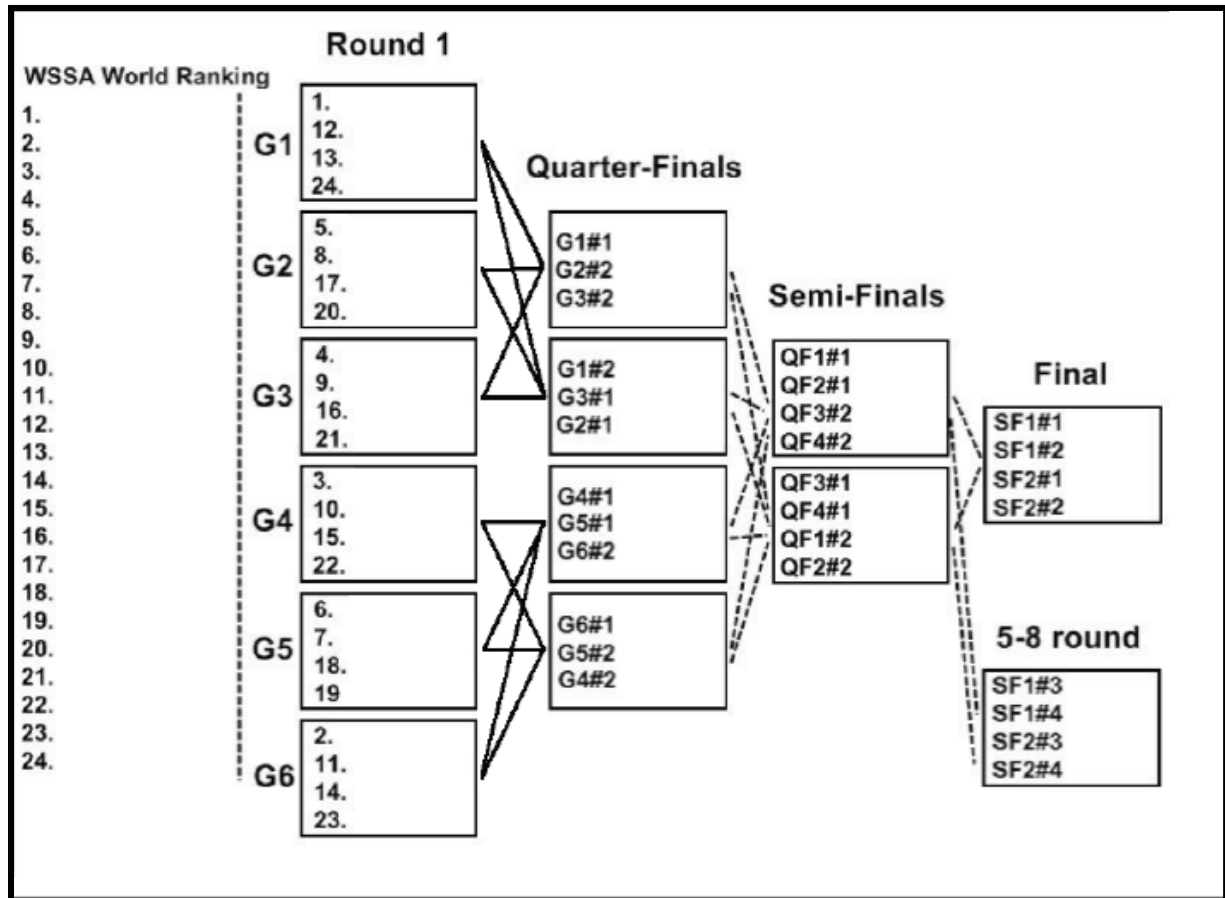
WSSA World Ranking

1.
2.
3.
4.
5.
6.
7.
8.
9.
10.
11.
12.
13.
14.
15.
16.
17.
18.
19.
20.
21.
22.
23.
24.

Round 1

G1
1.
12.
13.
24.

G2
5.
8.
17.
20.

G3
4.
9.
16.
21.

G4
3.
10.
15.
22.

G5
6.
7.
18.
19

G6
2.
11.
14.
23.

Quarter-Finals

G1#1
G2#2
G3#2

G1#2
G3#1
G2#1

G4#1
G5#1
G6#2

G6#1
G5#2
G4#2

Semi-Finals

QF1#1
QF2#1
QF3#2
QF4#2

QF3#1
QF4#1
QF1#2
QF2#2

Final

SF1#1
SF1#2
SF2#1
SF2#2

5-8 round

SF1#3
SF1#4
SF2#3
SF2#4